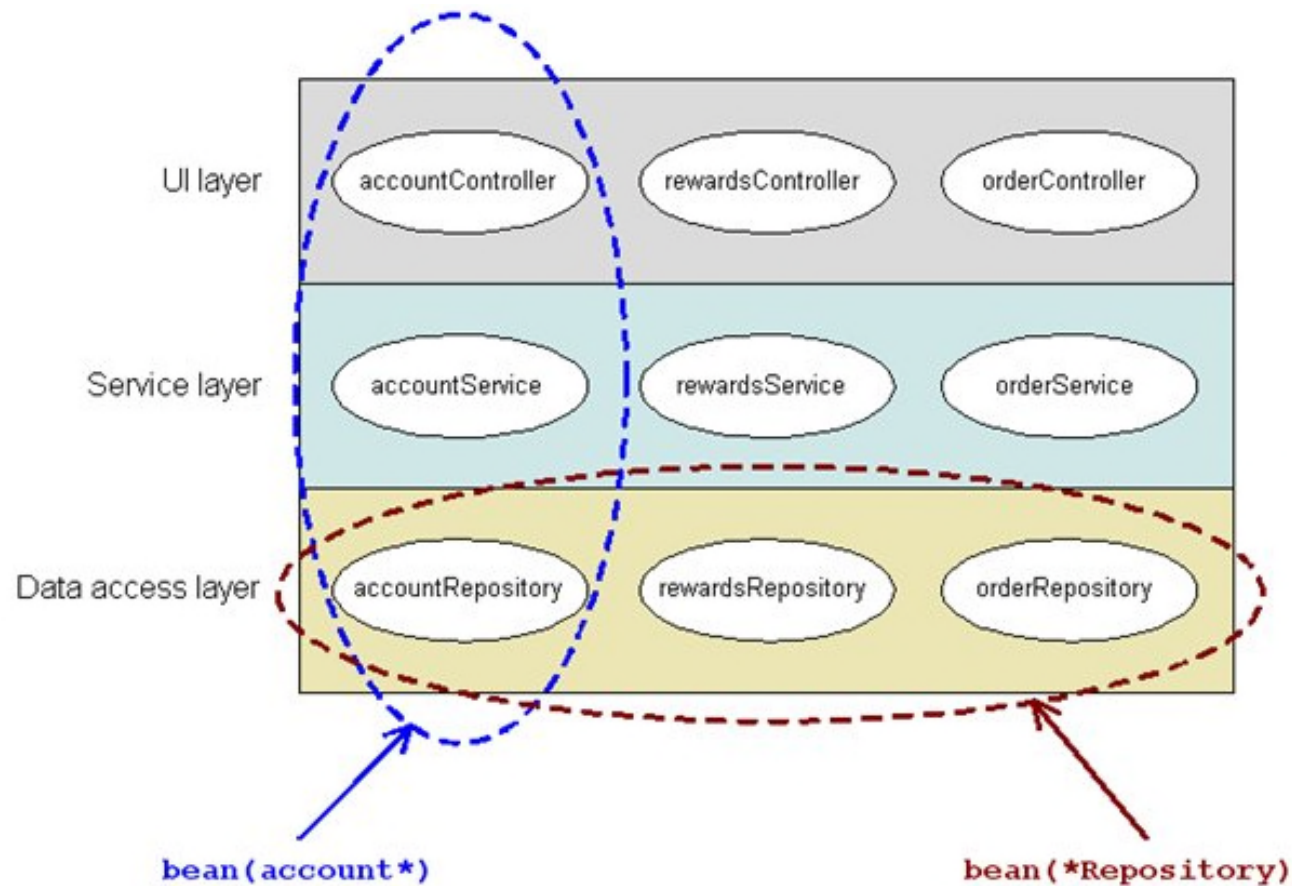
UI layer

accountController

rewardsController

orderController

Service layer

accountService

rewardsService

orderService

Data access layer

accountRepository

rewardsRepository

orderRepository

bean(account*)

bean(*Repository)